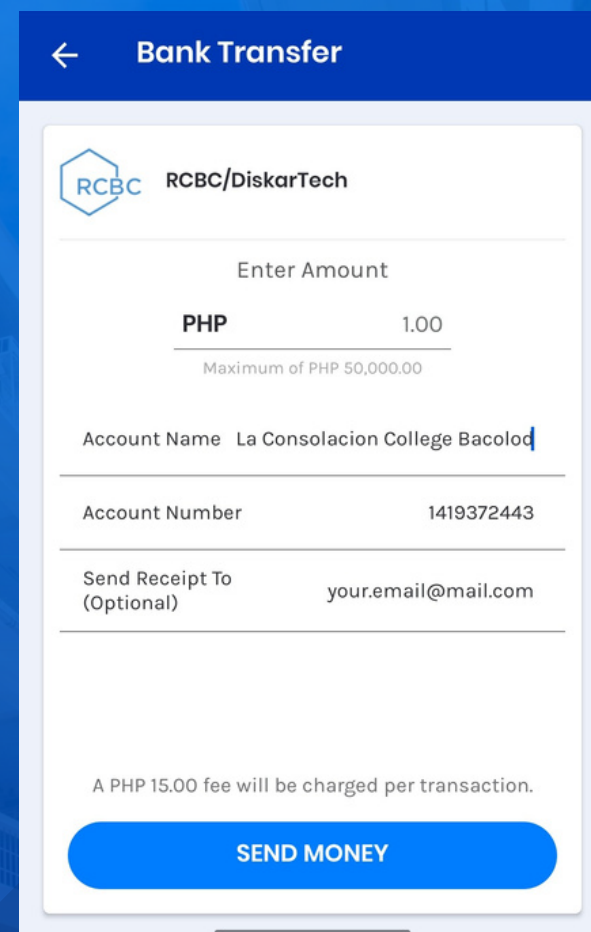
Bank Transfer

RCBC RCBC/DiskarTech

Enter Amount

PHP 1.00

Maximum of PHP 50,000.00

Account Name La Consolacion College Bacolod

Account Number 1419372443

Send Receipt To (Optional) your.email@mail.com

A PHP 15.00 fee will be charged per transaction.

SEND MONEY